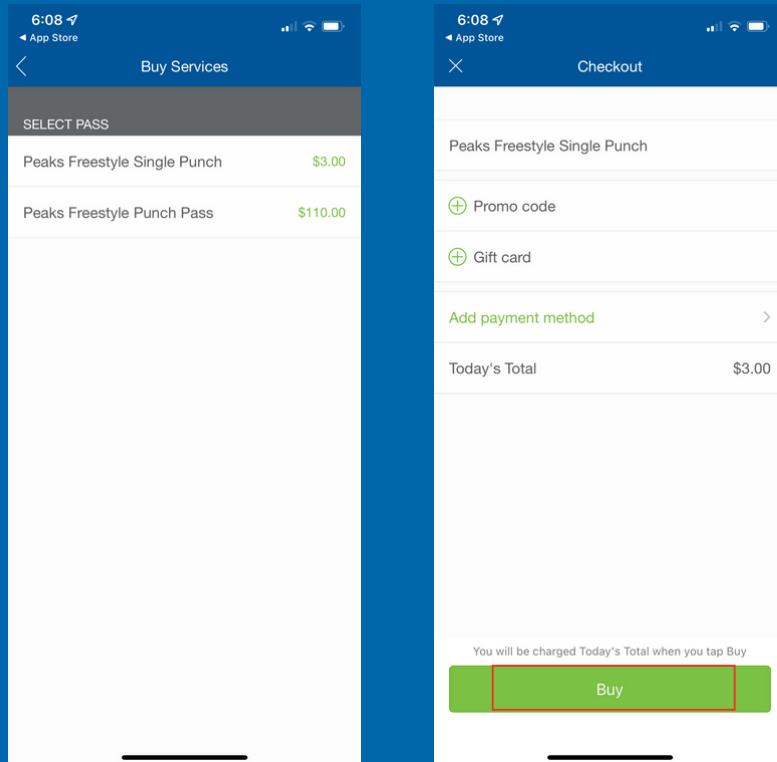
6:08
◀ App Store
Buy Services

SELECT PASS

Peaks Freestyle Single Punch $3.00

Peaks Freestyle Punch Pass $110.00

6:08
◀ App Store
Checkout

Peaks Freestyle Single Punch

Promo code

Gift card

Add payment method

Today's Total $3.00

You will be charged Today's Total when you tap Buy

Buy